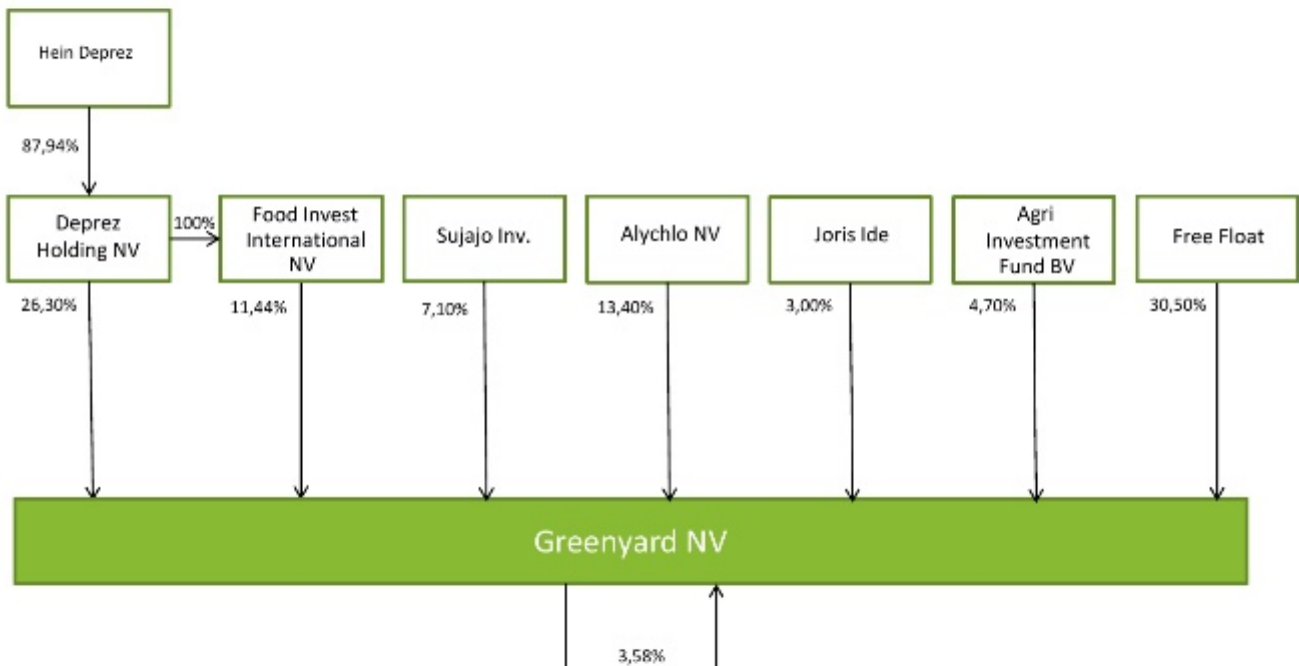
Hein Deprez

87,94%

Deprez Holding NV

100%

Food Invest International NV

Sujajo Inv.

Alychlo NV

Joris Ide

Agri Investment Fund BV

Free Float

26,30%

11,44%

7,10%

13,40%

3,00%

4,70%

30,50%

Greenyard NV

3,58%